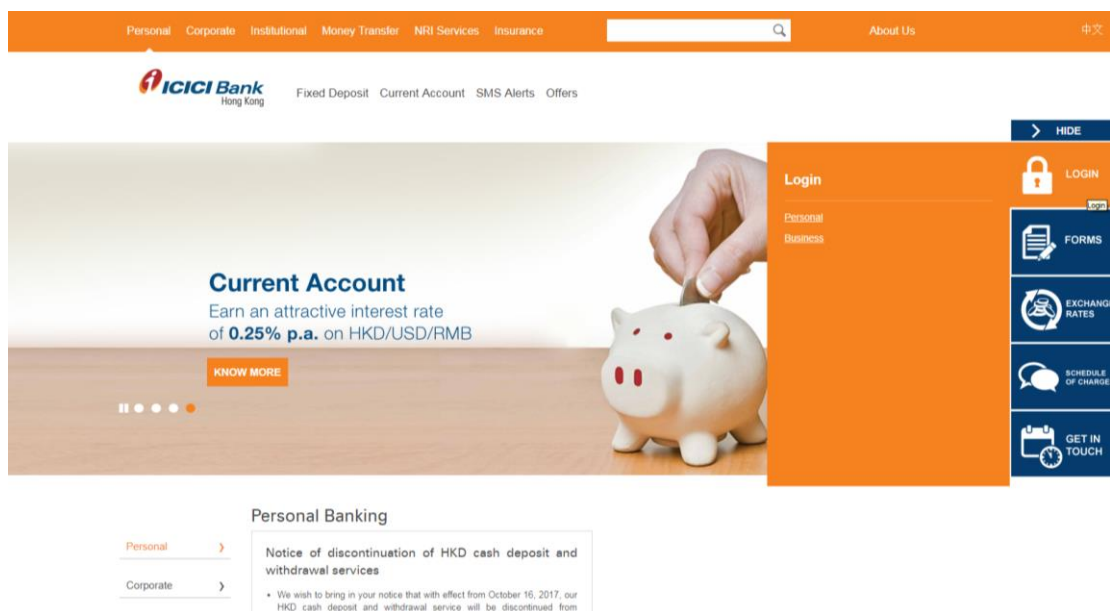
Personal Corporate Institutional Money Transfer NRI Services Insurance

About Us

中文

ICICI Bank Hong Kong

Fixed Deposit Current Account SMS Alerts Offers

HIDE

Login

Personal

Business

LOGIN

Login

FORMS

EXCHANGE RATES

SCHEDULE OF CHARGE

GET IN TOUCH

Current Account

Earn an attractive interest rate of **0.25% p.a.** on HKD/USD/RMB

KNOW MORE

Personal Banking

Personal

Corporate

Notice of discontinuation of HKD cash deposit and withdrawal services

• We wish to bring in your notice that with effect from October 16, 2017, our HKD cash deposit and withdrawal service will be discontinued from